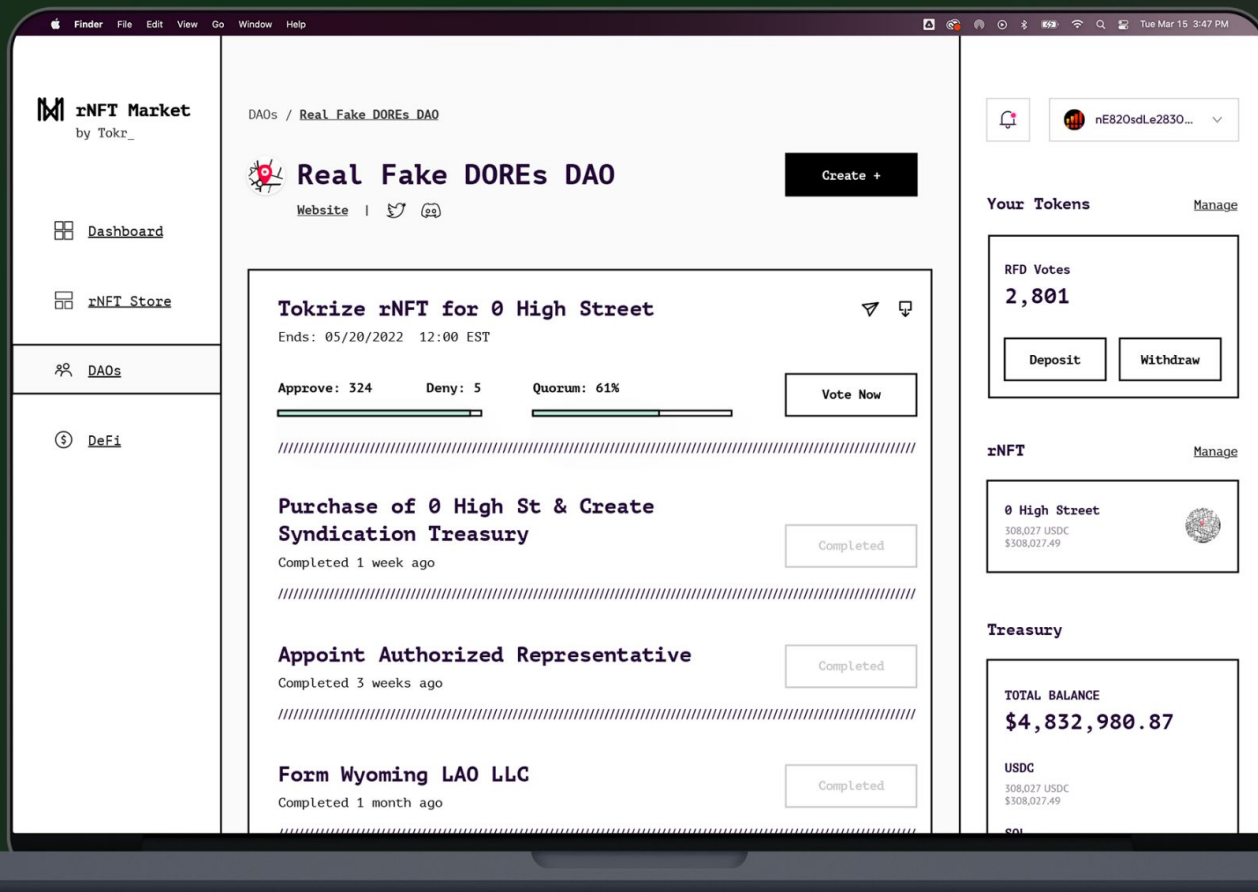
Finder File Edit View Go Window Help

Tue Mar 15 3:47 PM

rNFT Market
by Tokr_

Dashboard

rNFT Store

DAOs

DeFi

DAOs / Real Fake DOREs DAO

Real Fake DOREs DAO

Website |

Create +

Tokrize rNFT for 0 High Street
Ends: 05/20/2022 12:00 EST

Approve: 324 Deny: 5 Quorum: 61%

Vote Now

Purchase of 0 High St & Create Syndication Treasury
Completed 1 week ago

Completed

Appoint Authorized Representative
Completed 3 weeks ago

Completed

Form Wyoming LAO LLC
Completed 1 month ago

Completed

nE820sdLe2830...

Your Tokens

Manage

RFD Votes
2,801

Deposit

Withdraw

rNFT

Manage

0 High Street
308,027 USDC
$308,027.49

Treasury

TOTAL BALANCE
$4,832,980.87

USDC
308,027 USDC
$308,027.49

SOL